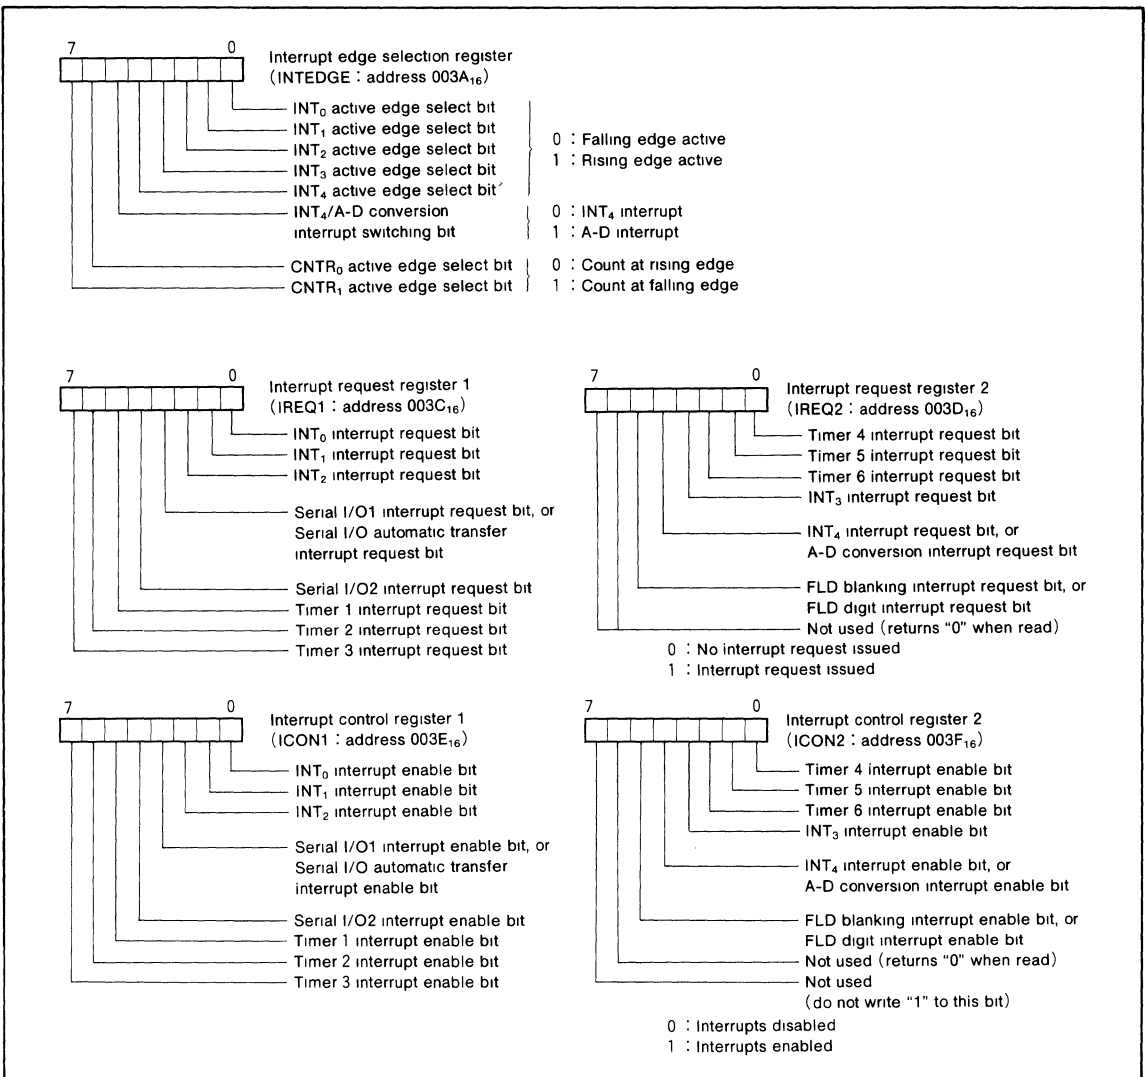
7 0

Interrupt edge selection register
(INTEDGE : address $003A_{16}$)

INT$_0$ active edge select bit
INT$_1$ active edge select bit
INT$_2$ active edge select bit
INT$_3$ active edge select bit
INT$_4$ active edge select bit

0 : Falling edge active
1 : Rising edge active

INT$_4$/A-D conversion interrupt switching bit

0 : INT$_4$ interrupt
1 : A-D interrupt

CNTR$_0$ active edge select bit
CNTR$_1$ active edge select bit

0 : Count at rising edge
1 : Count at falling edge

7 0

Interrupt request register 1
(IREQ1 : address $003C_{16}$)

INT$_0$ interrupt request bit
INT$_1$ interrupt request bit
INT$_2$ interrupt request bit
Serial I/O1 interrupt request bit, or Serial I/O automatic transfer interrupt request bit
Serial I/O2 interrupt request bit
Timer 1 interrupt request bit
Timer 2 interrupt request bit
Timer 3 interrupt request bit

7 0

Interrupt request register 2
(IREQ2 : address $003D_{16}$)

Timer 4 interrupt request bit
Timer 5 interrupt request bit
Timer 6 interrupt request bit
INT$_3$ interrupt request bit
INT$_4$ interrupt request bit, or A-D conversion interrupt request bit
FLD blanking interrupt request bit, or FLD digit interrupt request bit
Not used (returns "0" when read)

0 : No interrupt request issued
1 : Interrupt request issued

7 0

Interrupt control register 1
(ICON1 : address $003E_{16}$)

INT$_0$ interrupt enable bit
INT$_1$ interrupt enable bit
INT$_2$ interrupt enable bit
Serial I/O1 interrupt enable bit, or Serial I/O automatic transfer interrupt enable bit
Serial I/O2 interrupt enable bit
Timer 1 interrupt enable bit
Timer 2 interrupt enable bit
Timer 3 interrupt enable bit

7 0

Interrupt control register 2
(ICON2 : address $003F_{16}$)

Timer 4 interrupt enable bit
Timer 5 interrupt enable bit
Timer 6 interrupt enable bit
INT$_3$ interrupt enable bit
INT$_4$ interrupt enable bit, or A-D conversion interrupt enable bit
FLD blanking interrupt enable bit, or FLD digit interrupt enable bit
Not used (returns "0" when read)
Not used (do not write "1" to this bit)

0 : Interrupts disabled
1 : Interrupts enabled